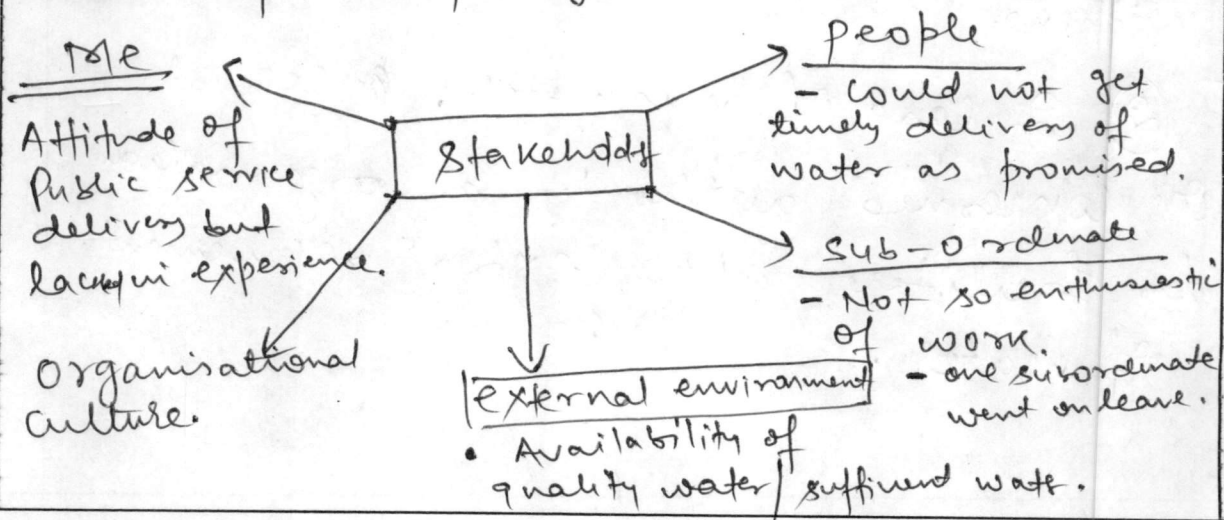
Me
Attitude of Public service delivery but lacking in experience.

Stakeholders

People
- Could not get timely delivery of water as promised.

Sub-ordinate
- Not so enthusiastic of work.
- one subordinate went on leave.

Organisational culture.

external environment
• Availability of quality water / sufficient water.